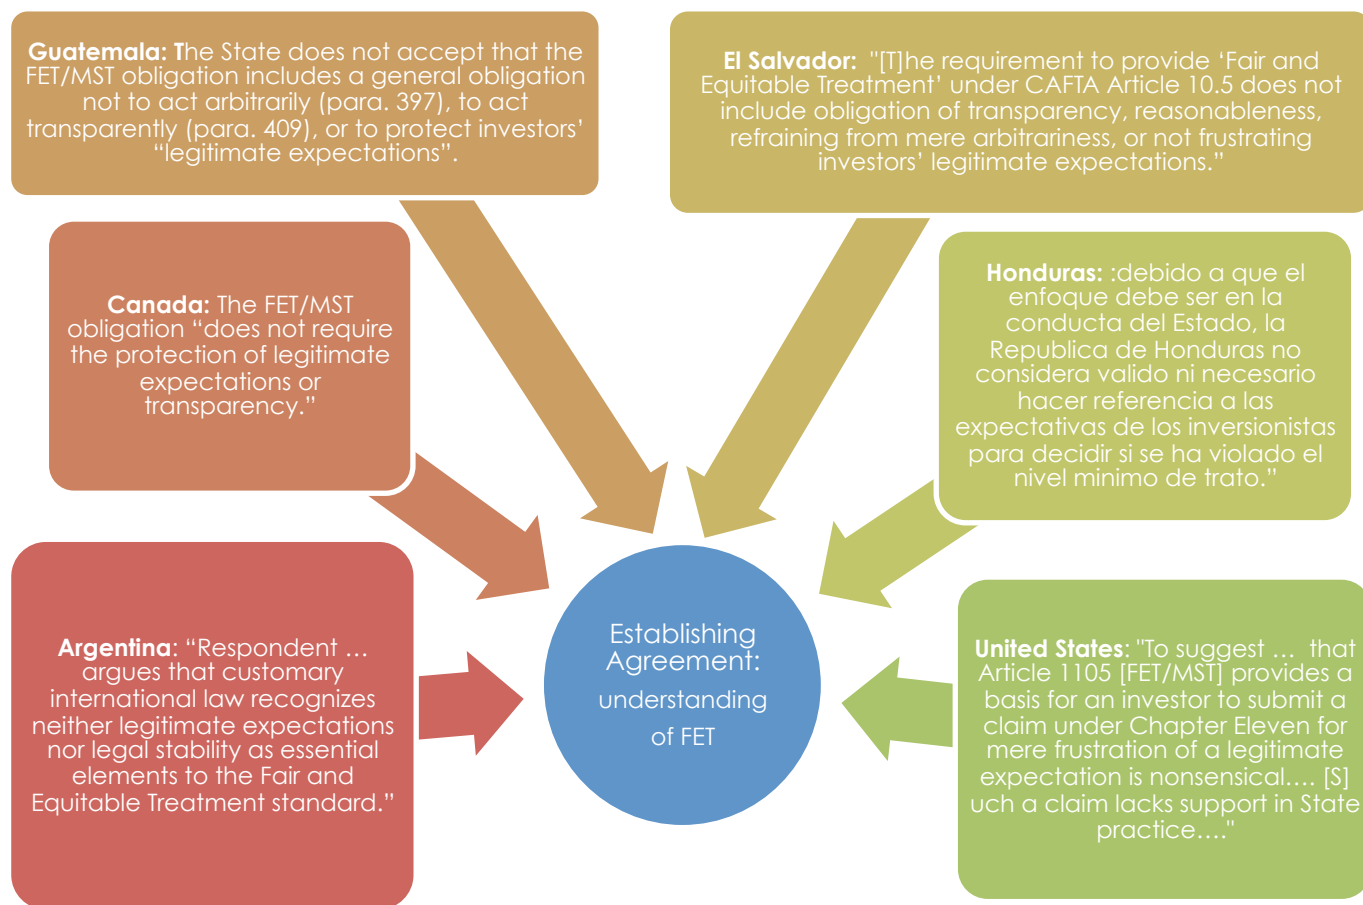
**Guatemala: T**he State does not accept that the FET/MST obligation includes a general obligation not to act arbitrarily (para. 397), to act transparently (para. 409), or to protect investors' "legitimate expectations".

**El Salvador:** "[T]he requirement to provide 'Fair and Equitable Treatment' under CAFTA Article 10.5 does not include obligation of transparency, reasonableness, refraining from mere arbitrariness, or not frustrating investors' legitimate expectations."

**Canada:** The FET/MST obligation "does not require the protection of legitimate expectations or transparency."

**Honduras:** :debido a que el enfoque debe ser en la conducta del Estado, la Republica de Honduras no considera valido ni necesario hacer referencia a las expectativas de los inversionistas para decidir si se ha violado el nivel minimo de trato."

Establishing Agreement: understanding of FET

**Argentina**: "Respondent … argues that customary international law recognizes neither legitimate expectations nor legal stability as essential elements to the Fair and Equitable Treatment standard."

**United States**: "To suggest … that Article 1105 [FET/MST] provides a basis for an investor to submit a claim under Chapter Eleven for mere frustration of a legitimate expectation is nonsensical…. [S] uch a claim lacks support in State practice…."